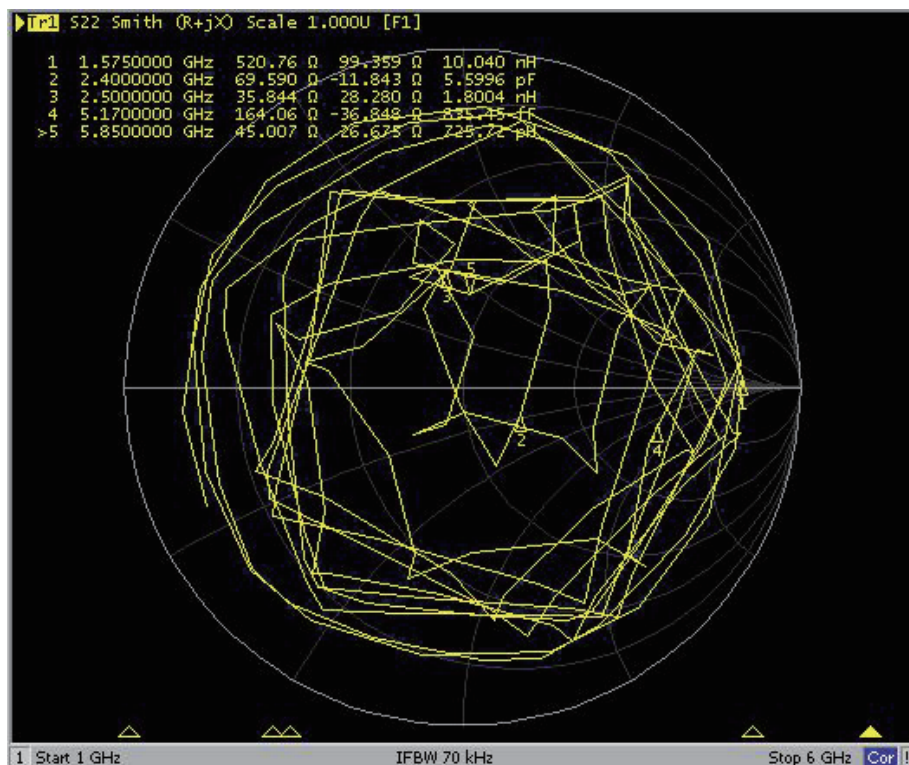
Tr1 S22 Smith (R+jX) Scale 1.000U [F1]

| | | | | |
|---|---|---|---|---|
| 1 | 1.5750000 GHz | 520.76 Ω | 99.359 Ω | 10.040 nH |
| 2 | 2.4000000 GHz | 69.590 Ω | -11.843 Ω | 5.5996 pF |
| 3 | 2.5000000 GHz | 35.844 Ω | 28.280 Ω | 1.8004 nH |
| 4 | 5.1700000 GHz | 164.06 Ω | -36.848 Ω | 835.45 fF |
| >5 | 5.8500000 GHz | 45.007 Ω | 26.675 Ω | 725.72 pH |

5
3
2
1
4

1 Start 1 GHz IFBW 70 kHz Stop 6 GHz Cor